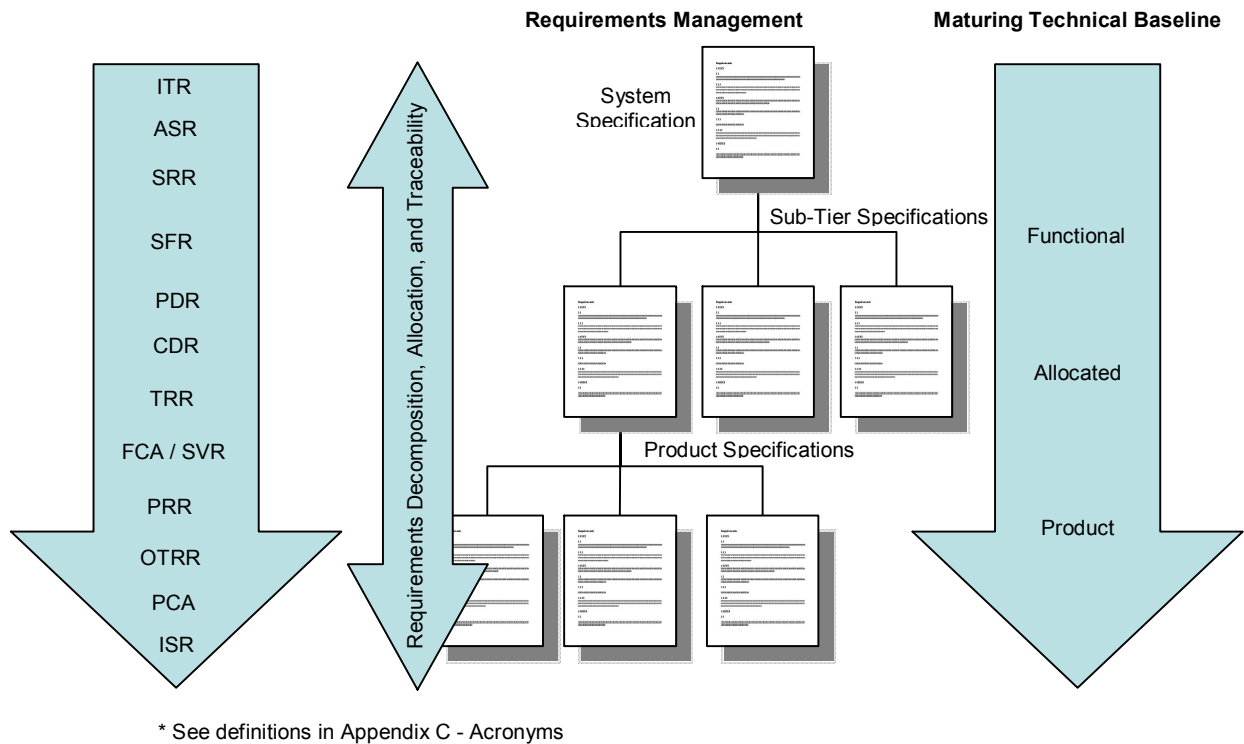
Requirements Management

Maturing Technical Baseline

ITR
ASR
SRR
SFR
PDR
CDR
TRR
FCA / SVR
PRR
OTRR
PCA
ISR

Requirements Decomposition, Allocation, and Traceability

System Specification

Sub-Tier Specifications

Product Specifications

Functional

Allocated

Product

* See definitions in Appendix C - Acronyms